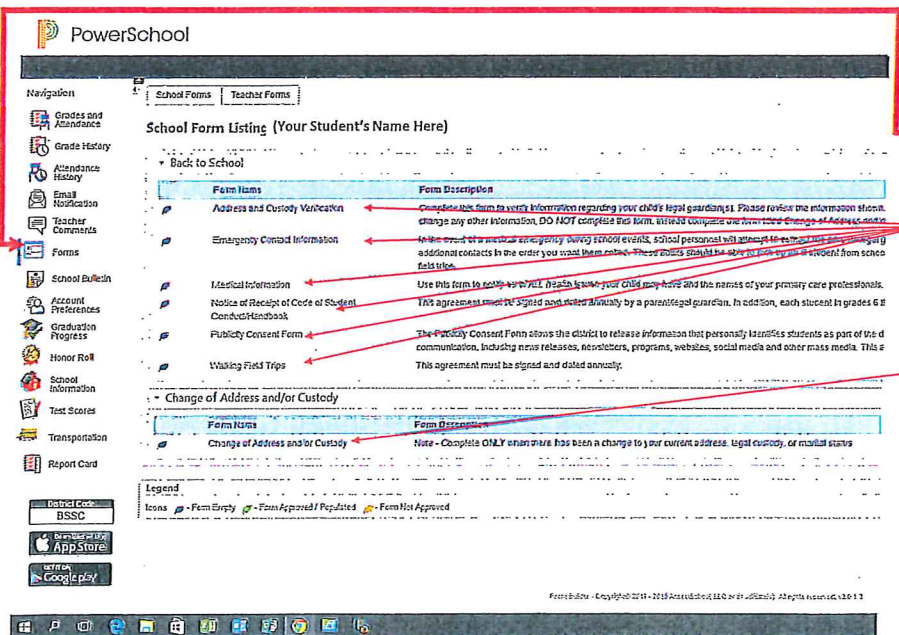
PowerSchool

Navigation

Grades and Attendance

Grade History

Attendance History

Email Notification

Teacher Comments

Forms

School Bulletin

Account Preferences

Graduation Progress

Honor Roll

School Information

Test Scores

Transportation

Report Card

District Code
BSSC

App Store

Google play

School Forms | Teacher Forms

School Form Listing (Your Student's Name Here)

▾ Back to School

| Form Name | Form Description |
|---|---|
| Address and Custody Verification | Complete this form to verify information regarding your child's legal guardian(s). Please review the information shown. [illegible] change any other information, DO NOT complete this form. Instead complete the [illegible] Change of Address and/or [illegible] |
| Emergency Contact Information | In the event of a medical emergency during school events, school personnel will attempt to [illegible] additional contacts in the order you want them called. These adults should be able to pick up a student from school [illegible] field trips. |
| Medical Information | Use this form to notify us of ALL health issues your child may have and the names of your primary care professionals. |
| Notice of Receipt of Code of Student Conduct/Handbook | This agreement must be signed and dated annually by a parent/legal guardian. In addition, each student in grades 6 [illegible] |
| Publicity Consent Form | The Publicity Consent Form allows the district to release information that personally identifies students as part of the d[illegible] communication, including news releases, newsletters, programs, websites, social media and other mass media. This a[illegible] |
| Walking Field Trips | This agreement must be signed and dated annually. |

▾ Change of Address and/or Custody

| Form Name | Form Description |
|---|---|
| Change of Address and/or Custody | Note - Complete ONLY when there has been a change to your current address, legal custody, or marital status |

Legend
Icons - Form Empty - Form Approved / Populated - Form Not Approved

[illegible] - Copyright 2011 - 2015 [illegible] LLC or its affiliate(s). All rights reserved. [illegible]